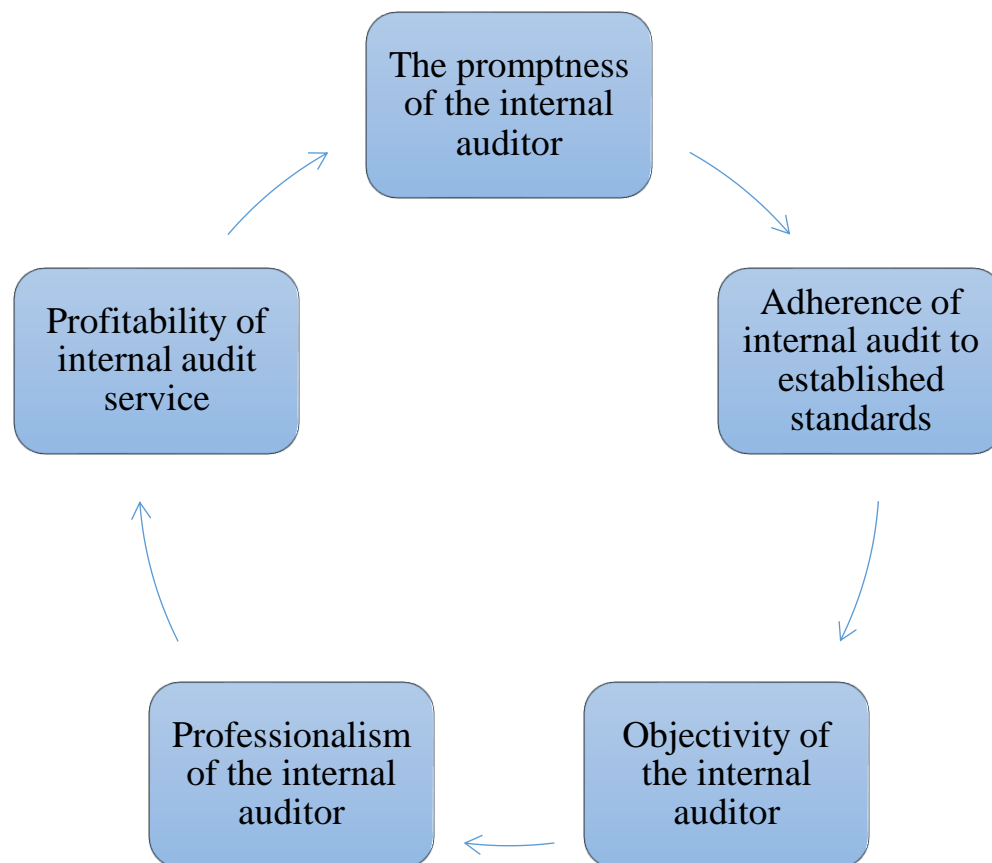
The promptness of the internal auditor

Adherence of internal audit to established standards

Objectivity of the internal auditor

Professionalism of the internal auditor

Profitability of internal audit service